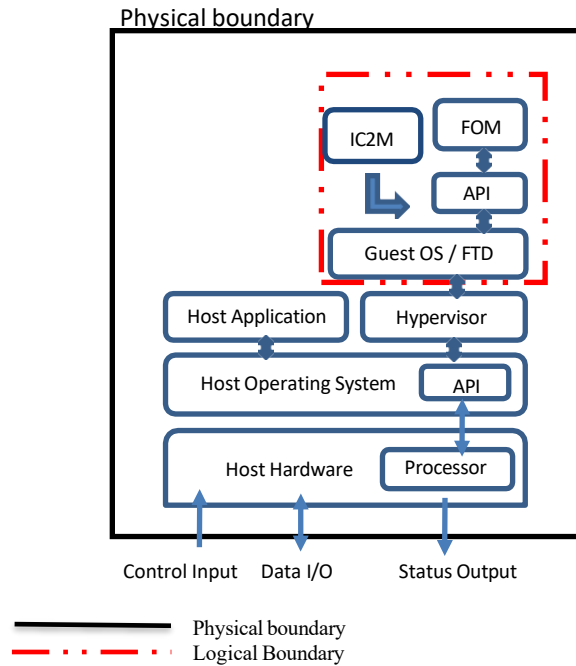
Physical boundary

IC2M

FOM

API

Guest OS / FTD

Host Application

Hypervisor

Host Operating System

API

Host Hardware

Processor

Control Input

Data I/O

Status Output

Physical boundary

Logical Boundary